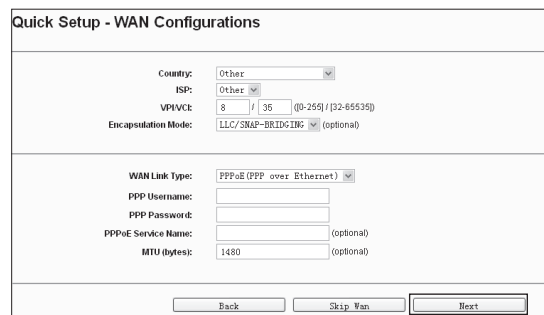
Quick Setup - WAN Configurations

Country: Other
ISP: Other
VPI/VCI: 8 / 35 ([0-255] / [32-65535])
Encapsulation Mode: LLC/SNAP-BRIDGING (optional)

WAN Link Type: PPPoE(PPP over Ethernet)
PPP Username:
PPP Password:
PPPoE Service Name: (optional)
MTU (bytes): 1480 (optional)

Back Skip Wan Next